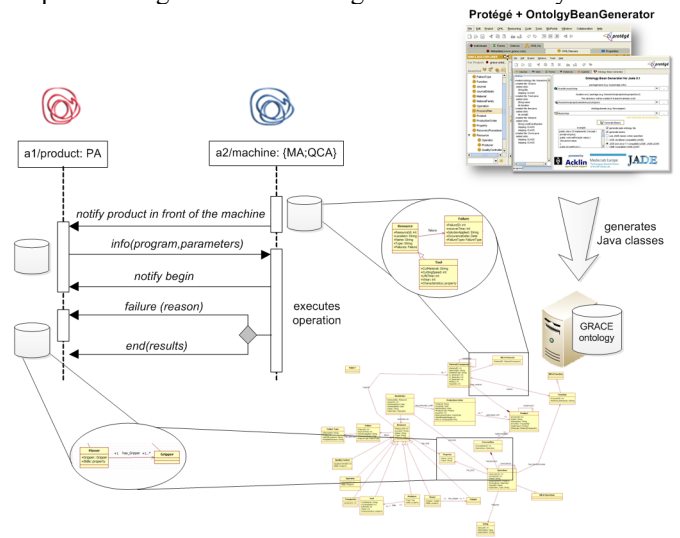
Protégé + OntolgyBeanGenerator

a1/product: PA

a2/machine: {MA;QCA}

notify product in front of the machine

info(program,parameters)

notify begin

failure (reason)

end(results)

executes operation

generates Java classes

GRACE ontology

Resource

Failure

Tool

Fixture

Gripper

JADE

Acklin